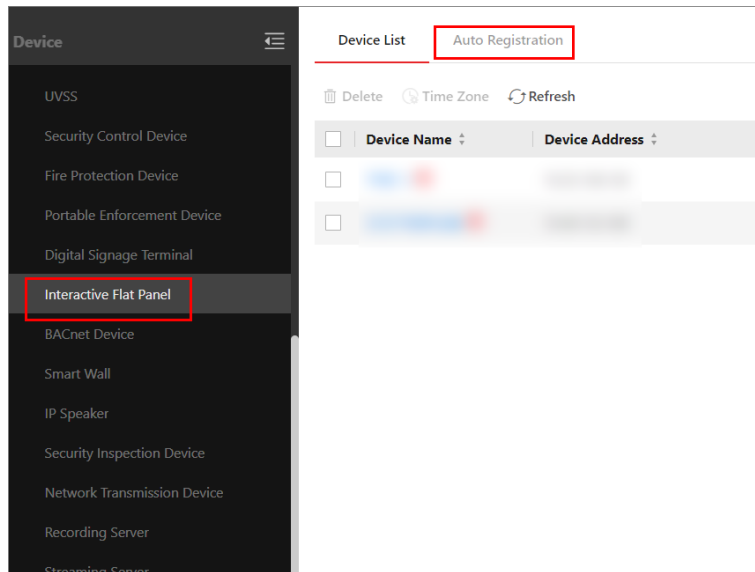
Device

UVSS

Security Control Device

Fire Protection Device

Portable Enforcement Device

Digital Signage Terminal

Interactive Flat Panel

BACnet Device

Smart Wall

IP Speaker

Security Inspection Device

Network Transmission Device

Recording Server

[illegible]

Device List Auto Registration

Delete Time Zone Refresh

| | Device Name | Device Address |
|---|---|---|
| | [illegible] | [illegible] |
| | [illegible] | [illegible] |